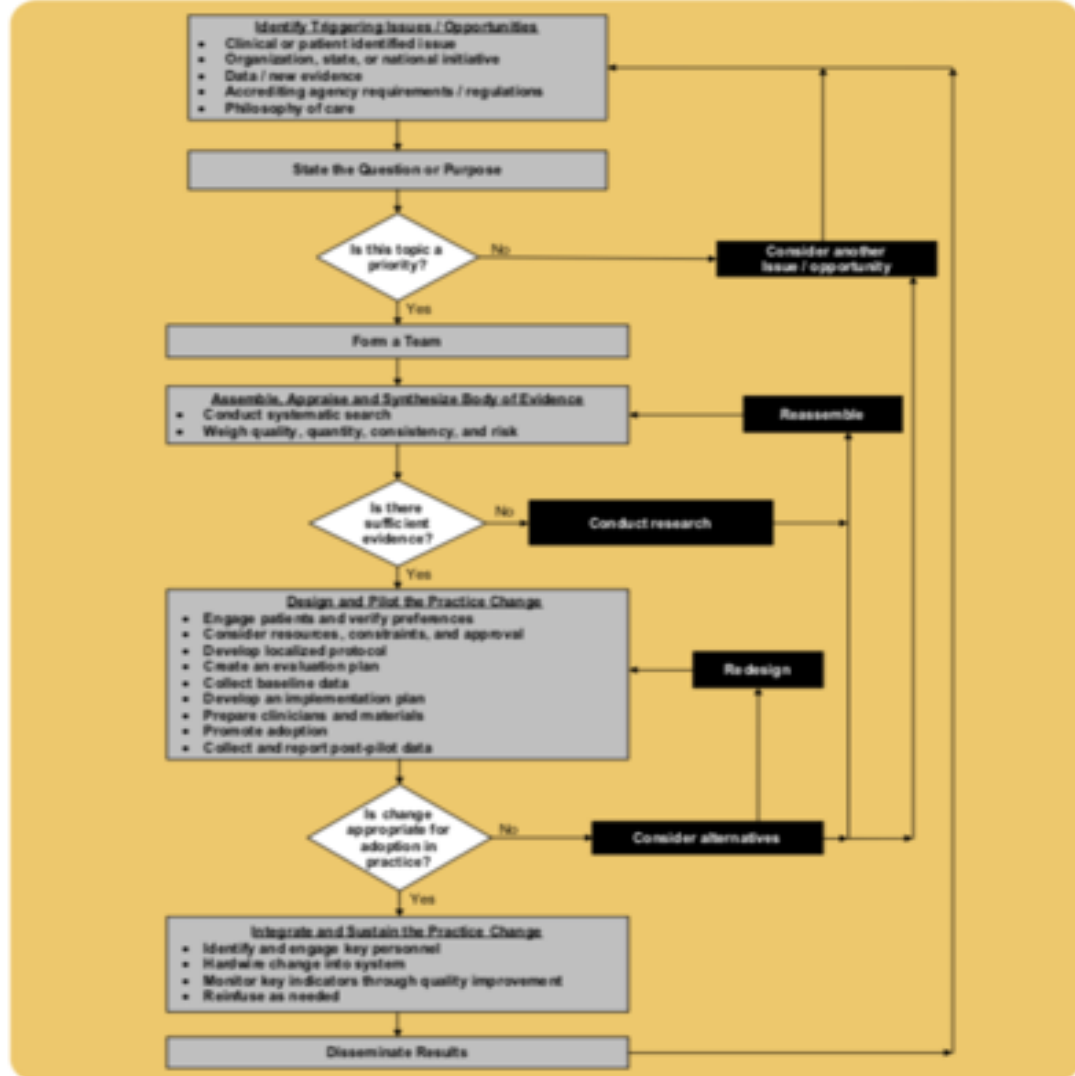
Identify Triggering Issues / Opportunities
• Clinical or patient identified issue
• Organization, state, or national initiative
• Data / new evidence
• Accrediting agency requirements / regulations
• Philosophy of care

State the Question or Purpose

Is this topic a priority?

No

Consider another issue / opportunity

Yes

Form a Team

Assemble, Appraise and Synthesize Body of Evidence
• Conduct systematic search
• Weigh quality, quantity, consistency, and risk

Reassemble

Is there sufficient evidence?

No

Conduct research

Yes

Design and Pilot the Practice Change
• Engage patients and verify preferences
• Consider resources, constraints, and approval
• Develop localized protocol
• Create an evaluation plan
• Collect baseline data
• Develop an implementation plan
• Prepare clinicians and materials
• Promote adoption
• Collect and report post-pilot data

Redesign

Is change appropriate for adoption in practice?

No

Consider alternatives

Yes

Integrate and Sustain the Practice Change
• Identify and engage key personnel
• Hardwire change into system
• Monitor key indicators through quality improvement
• Reinfuse as needed

Disseminate Results